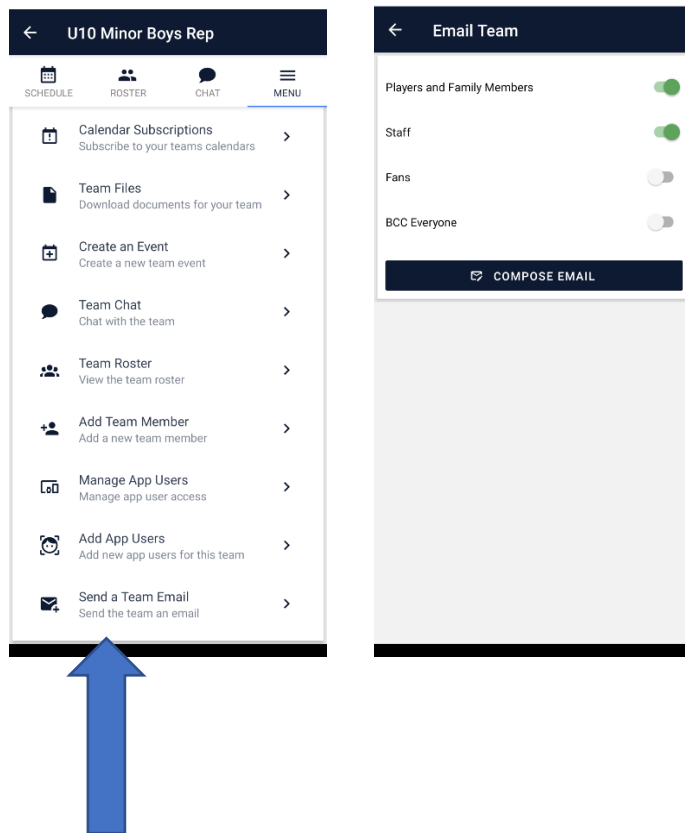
← U10 Minor Boys Rep

SCHEDULE ROSTER CHAT MENU

Calendar Subscriptions
Subscribe to your teams calendars

Team Files
Download documents for your team

Create an Event
Create a new team event

Team Chat
Chat with the team

Team Roster
View the team roster

Add Team Member
Add a new team member

Manage App Users
Manage app user access

Add App Users
Add new app users for this team

Send a Team Email
Send the team an email

← Email Team

Players and Family Members

Staff

Fans

BCC Everyone

COMPOSE EMAIL